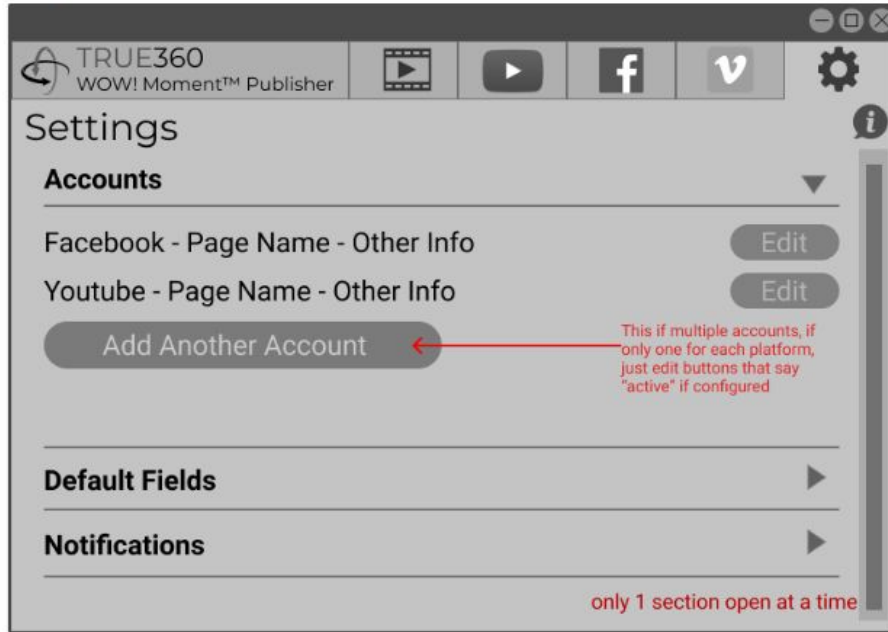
TRUE360
WOW! Moment™ Publisher

Settings

Accounts

Facebook - Page Name - Other Info
Edit

Youtube - Page Name - Other Info
Edit

Add Another Account

This if multiple accounts, if only one for each platform, just edit buttons that say "active" if configured

Default Fields

Notifications

only 1 section open at a time